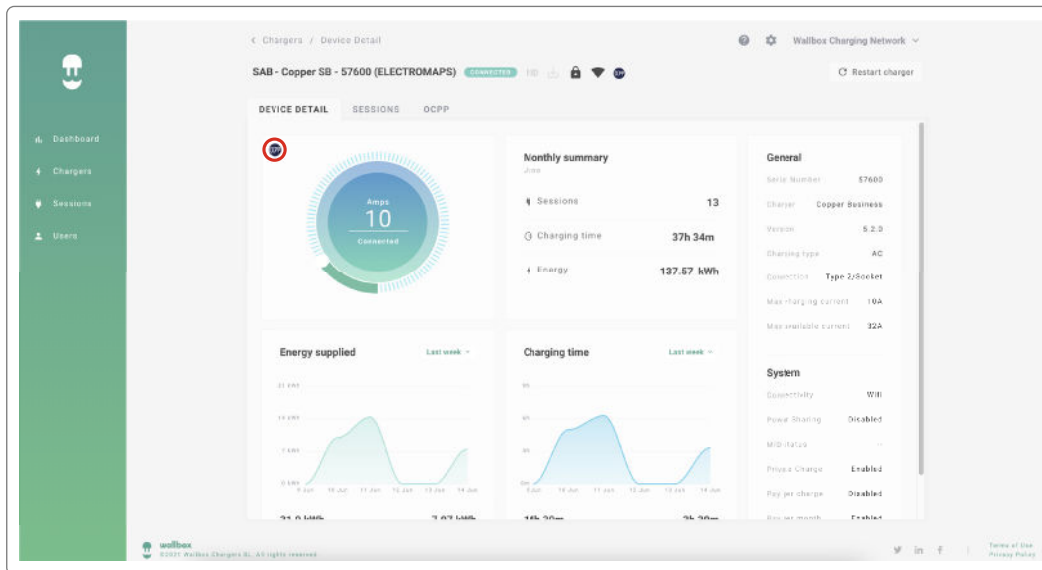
< Chargers / Device Detail

Wallbox Charging Network

SAB - Copper SB - 57600 (ELECTROMAPS) CONNECTED

Restart charger

DEVICE DETAIL SESSIONS OCPP

Amps
10
Connected

Monthly summary
June

Sessions 13

Charging time 37h 34m

Energy 137.57 kWh

General

Serie Number 57600

Charger Copper Business

Version 5.2.0

Charging type AC

Connection Type 2/Socket

Max charging current 10A

Max available current 32A

System

Connectivity Wifi

Power Sharing Disabled

MID status --

Private Charge Enabled

Pay per charge Disabled

Pay per month Enabled

Energy supplied Last week

Charging time Last week

21.0 kWh 7.07 kWh

16h 30m 3h 30m

Dashboard

Chargers

Sessions

Users

wallbox
©2021 Wallbox Chargers SL. All rights reserved

Terms of Use
Privacy Policy